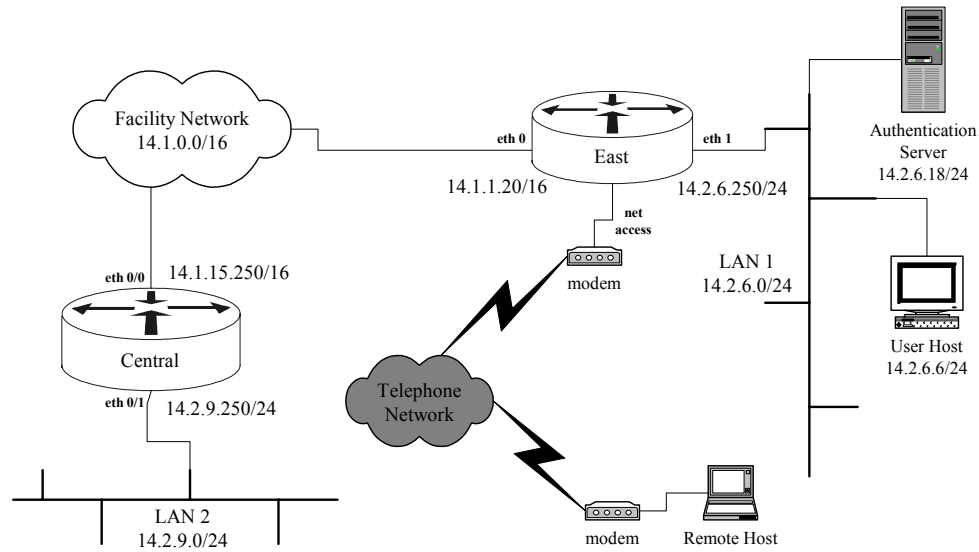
Facility Network
14.1.0.0/16

eth 0
East
eth 1
14.1.1.20/16
14.2.6.250/24
net access

Authentication Server
14.2.6.18/24

eth 0/0
14.1.15.250/16
Central
eth 0/1
14.2.9.250/24

modem

LAN 1
14.2.6.0/24

User Host
14.2.6.6/24

Telephone Network

LAN 2
14.2.9.0/24

modem
Remote Host